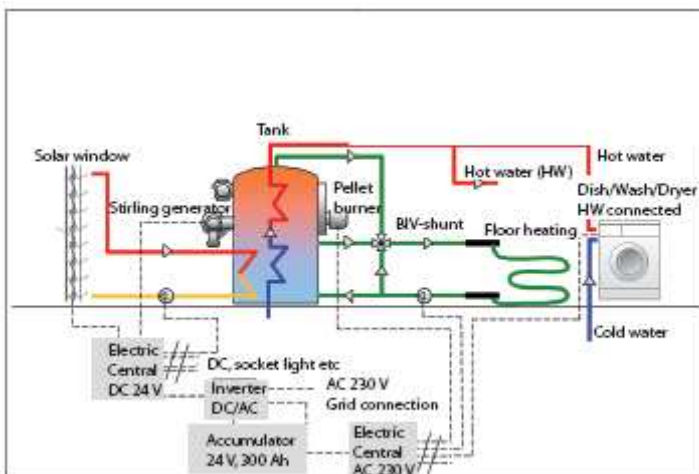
Tank

Solar window

Stirling generator

Pellet burner

BIV-shunt

Hot water (HW)

Hot water

Dish/Wash/Dryer HW connected

Floor heating

Cold water

Electric Central DC 24 V

DC, socket light etc

Inverter DC/AC

AC 230 V Grid connection

Accumulator 24 V, 300 Ah

Electric Central AC 230 V